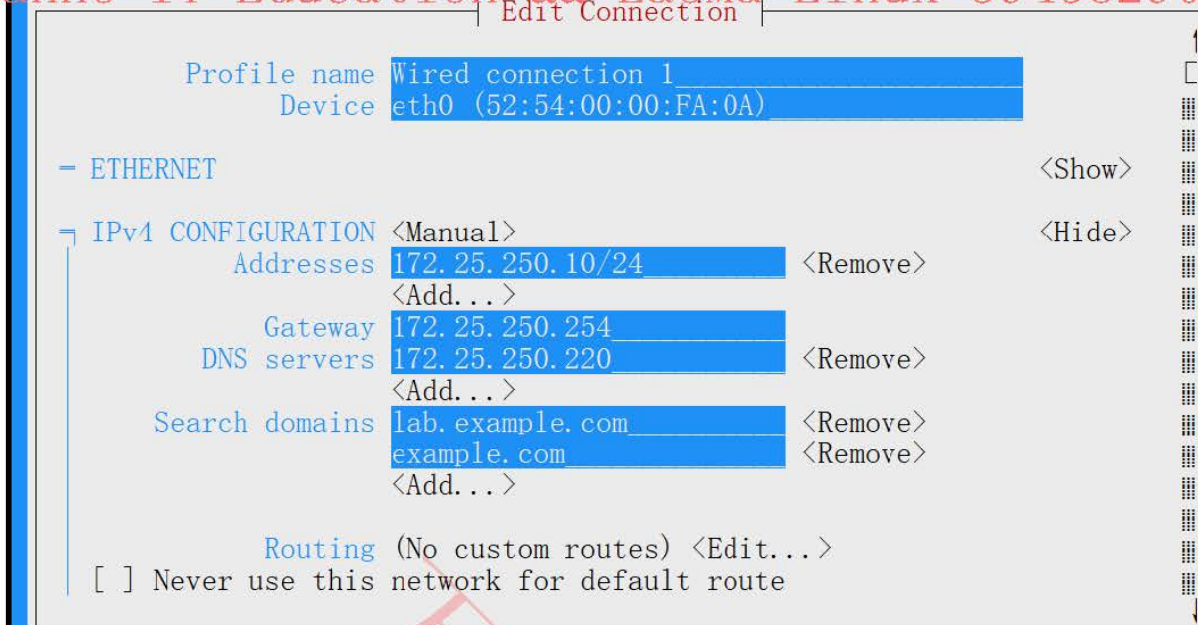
Edit Connection

Profile name Wired connection 1
Device eth0 (52:54:00:00:FA:0A)

= ETHERNET <Show>

╤ IPv4 CONFIGURATION <Manual> <Hide>
Addresses 172.25.250.10/24 <Remove>
<Add...>
Gateway 172.25.250.254
DNS servers 172.25.250.220 <Remove>
<Add...>
Search domains lab.example.com <Remove>
example.com <Remove>
<Add...>

Routing (No custom routes) <Edit...>
[ ] Never use this network for default route